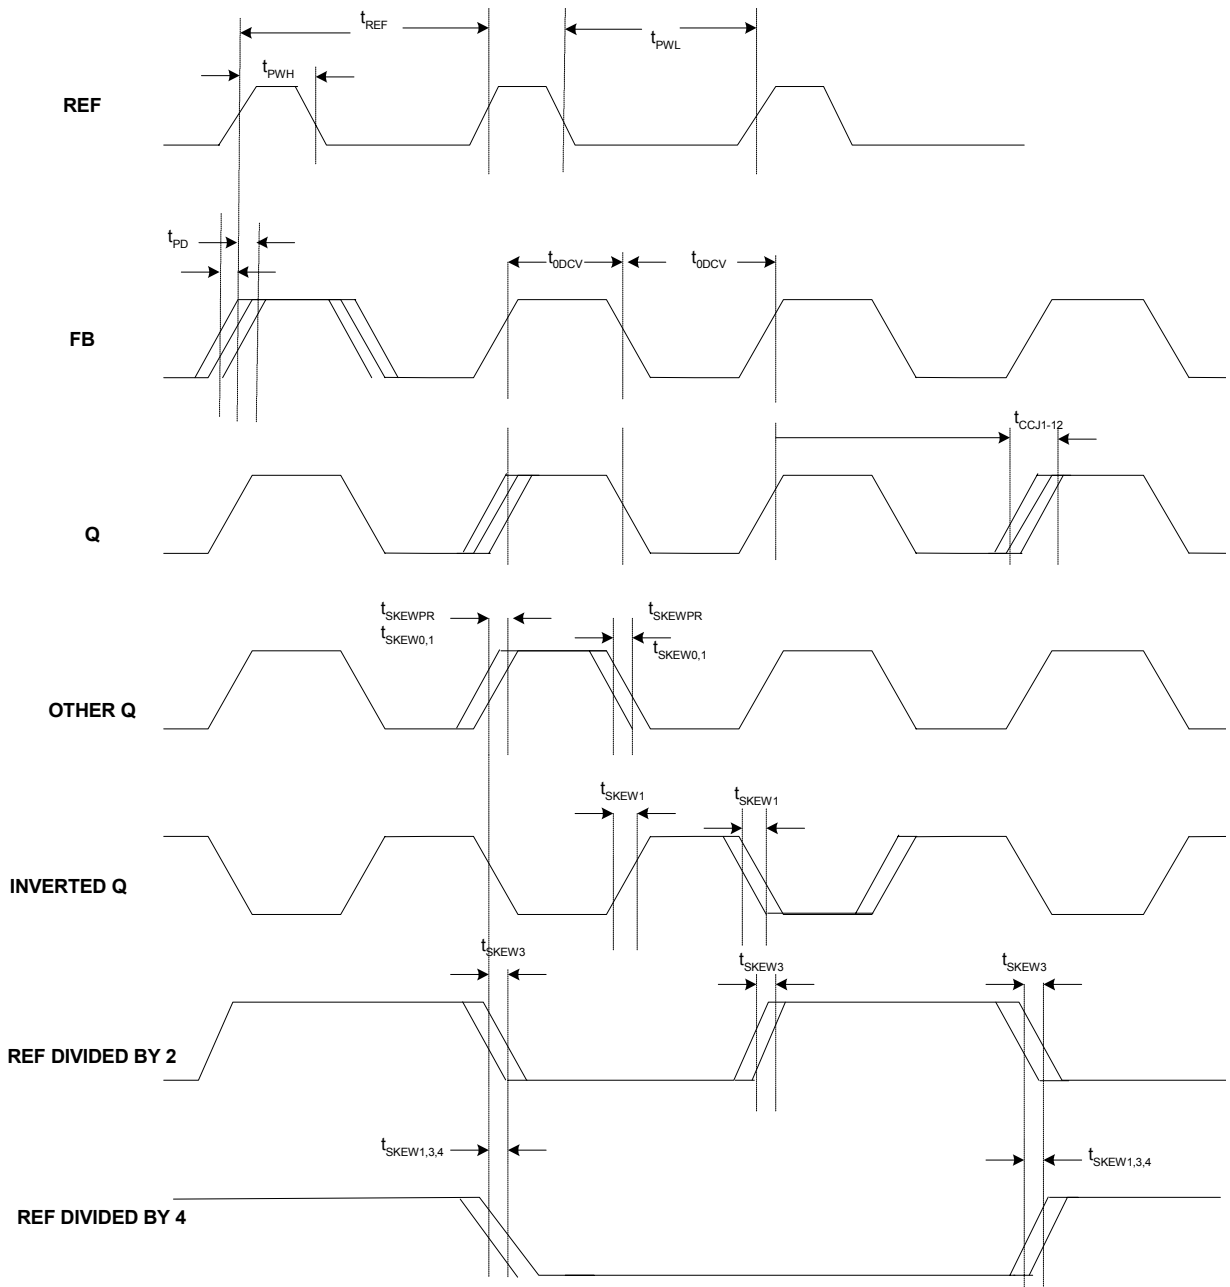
$t_{REF}$

$t_{PWL}$

$t_{PWH}$

REF

$t_{PD}$

$t_{0DCV}$

$t_{0DCV}$

FB

$t_{CCJ1-12}$

Q

$t_{SKEWPR}$

$t_{SKEW0,1}$

$t_{SKEWPR}$

$t_{SKEW0,1}$

OTHER Q

$t_{SKEW1}$

$t_{SKEW1}$

INVERTED Q

$t_{SKEW3}$

$t_{SKEW3}$

$t_{SKEW3}$

REF DIVIDED BY 2

$t_{SKEW1,3,4}$

$t_{SKEW1,3,4}$

REF DIVIDED BY 4